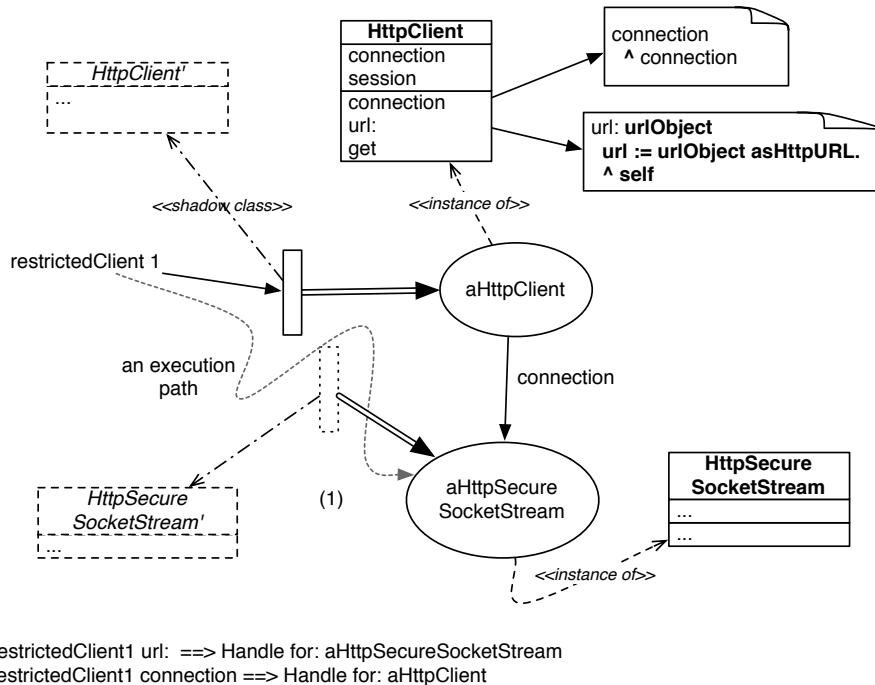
HttpClient'
...

HttpClient
connection
session
connection
url:
get

connection
^ connection

url: urlObject
url := urlObject asHttpURL.
^ self

<<shadow class>>

<<instance of>>

restrictedClient 1

aHttpClient

an execution path

connection

HttpSecure SocketStream'
...

(1)

aHttpSecure SocketStream

HttpSecure SocketStream
...
...

<<instance of>>

restrictedClient1 url: ==> Handle for: aHttpSecureSocketStream
restrictedClient1 connection ==> Handle for: aHttpClient